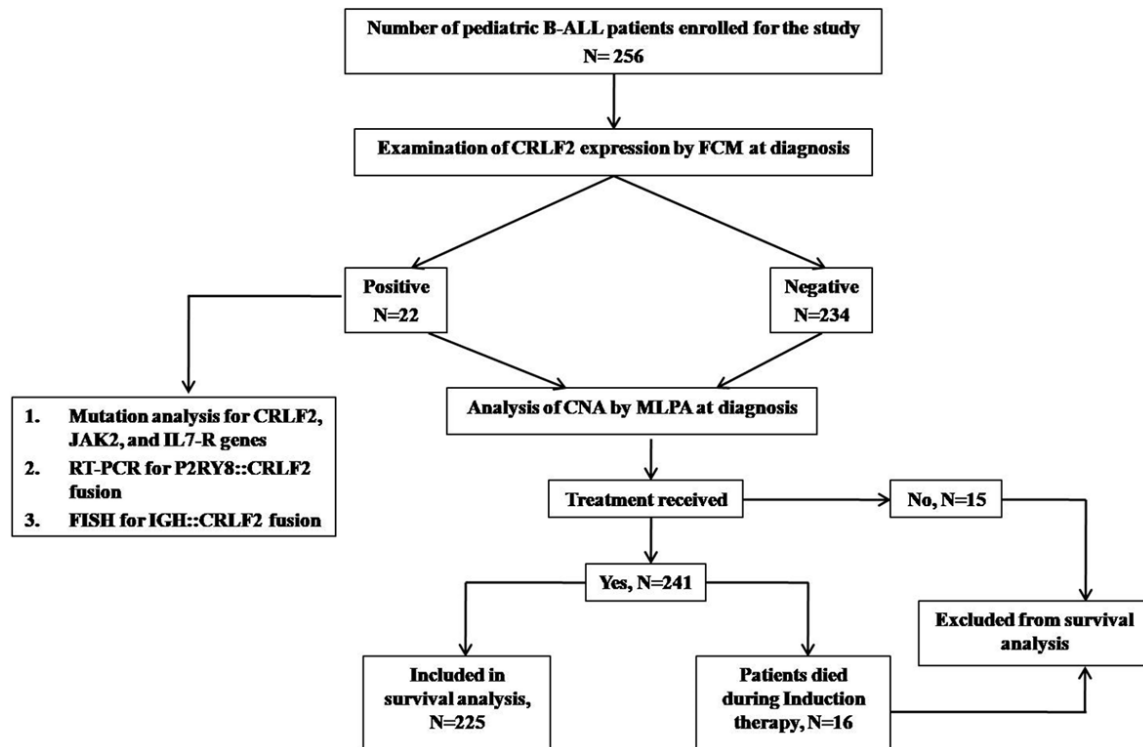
Number of pediatric B-ALL patients enrolled for the study
N= 256

Examination of CRLF2 expression by FCM at diagnosis

Positive
N=22

Negative
N=234

1. Mutation analysis for CRLF2, JAK2, and IL7-R genes
2. RT-PCR for P2RY8::CRLF2 fusion
3. FISH for IGH::CRLF2 fusion

Analysis of CNA by MLPA at diagnosis

Treatment received

No, N=15

Yes, N=241

Excluded from survival analysis

Included in survival analysis, N=225

Patients died during Induction therapy, N=16